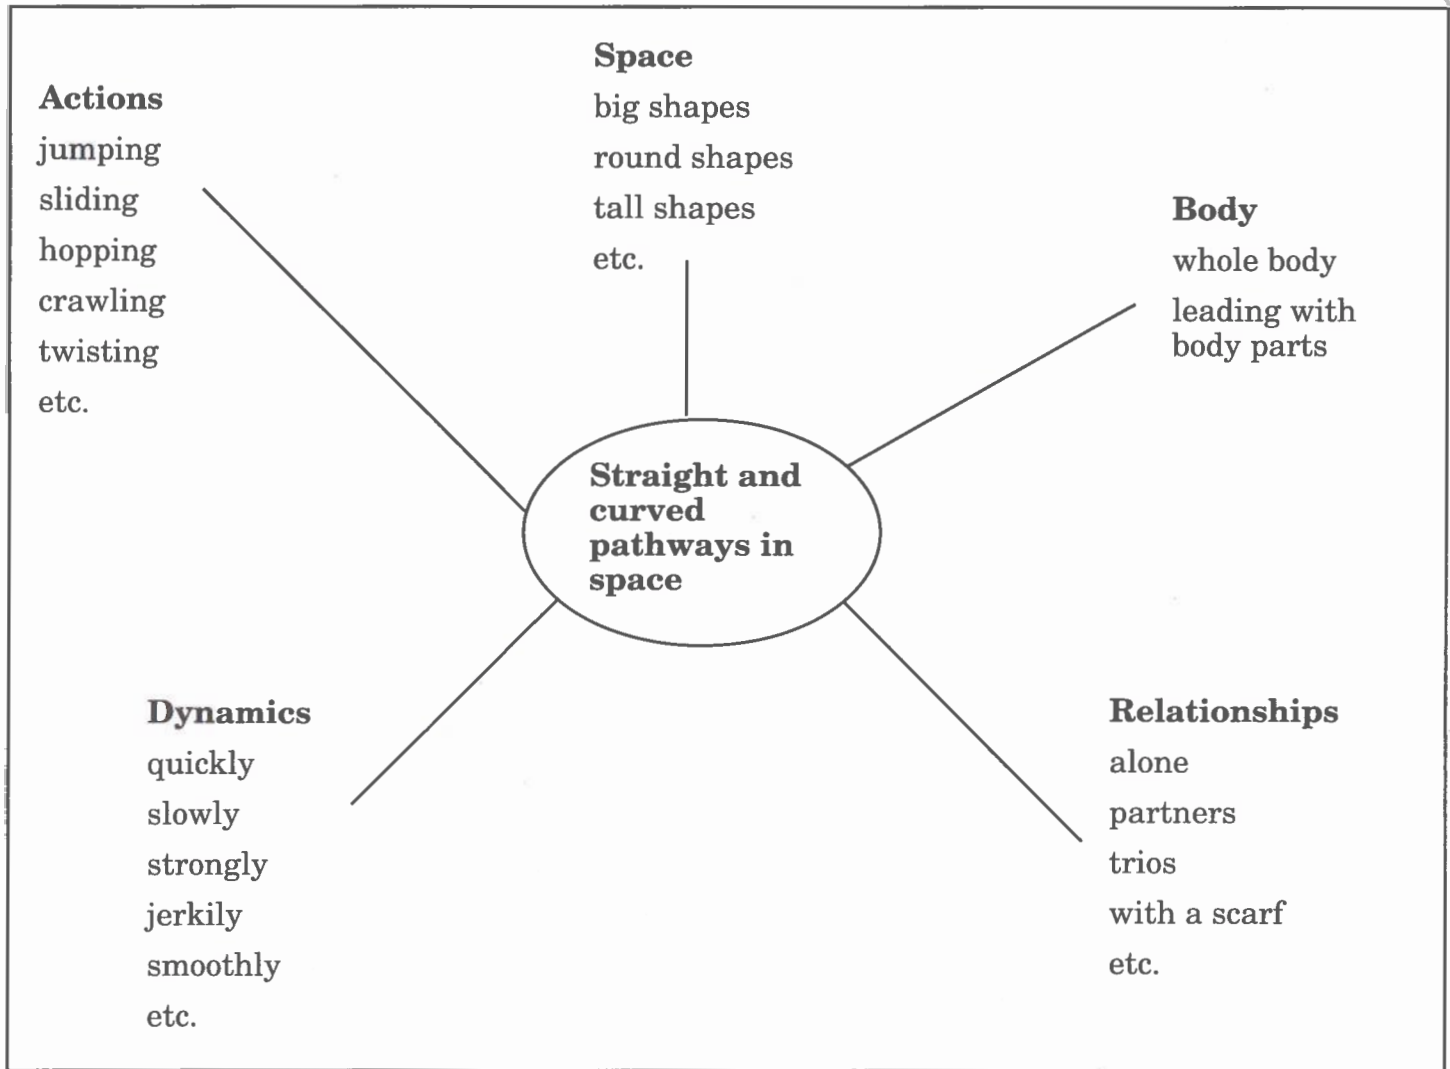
Space
big shapes
round shapes
tall shapes
etc.

Actions
jumping
sliding
hopping
crawling
twisting
etc.

Body
whole body
leading with body parts

Straight and curved pathways in space

Dynamics
quickly
slowly
strongly
jerkily
smoothly
etc.

Relationships
alone
partners
trios
with a scarf
etc.